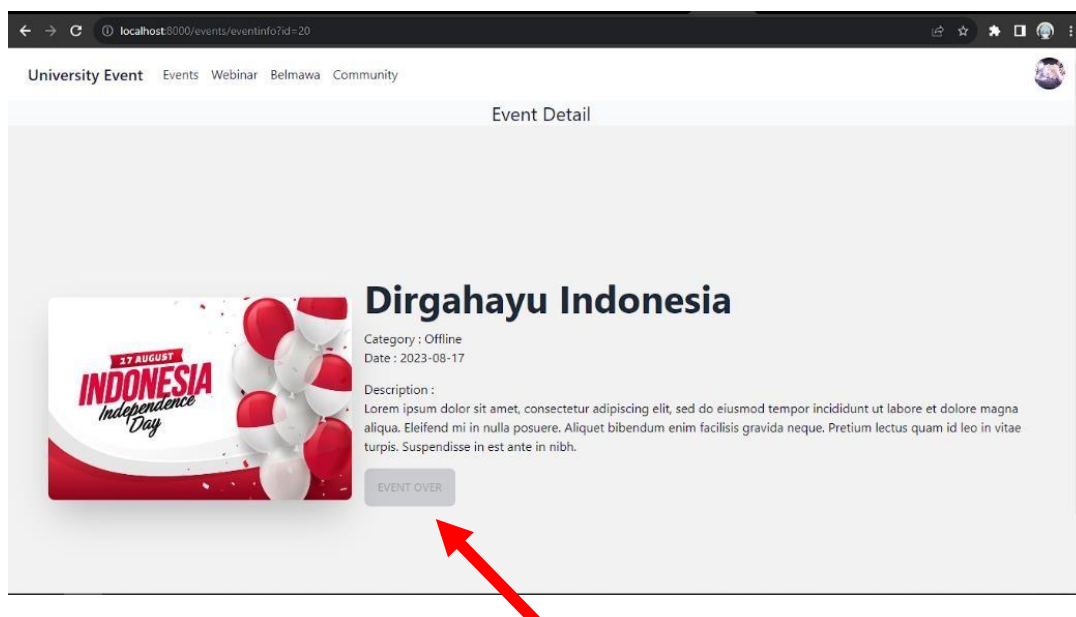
localhost:8000/events/eventinfo?id=20

University Event Events Webinar Belmawa Community

Event Detail

17 AUGUST
INDONESIA
Independence Day

Dirgahayu Indonesia

Category : Offline
Date : 2023-08-17

Description :
Lorem ipsum dolor sit amet, consectetur adipiscing elit, sed do eiusmod tempor incididunt ut labore et dolore magna aliqua. Eleifend mi in nulla posuere. Aliquet bibendum enim facilisis gravida neque. Pretium lectus quam id leo in vitae turpis. Suspendisse in est ante in nibh.

EVENT OVER